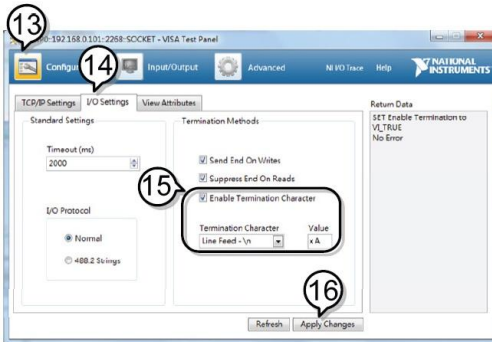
13
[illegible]0::192.168.0.101::2268::SOCKET - VISA Test Panel

Configu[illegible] 14 Input/Output Advanced NI I/O Trace Help NATIONAL INSTRUMENTS

TCP/IP Settings I/O Settings View Attributes

Standard Settings

Timeout (ms)
2000

I/O Protocol

Normal
488.2 Strings

Termination Methods

Send End On Writes
Suppress End On Reads
15 Enable Termination Character

Termination Character
Line Feed - \n

Value
x A

Return Data
SET Enable Termination to VI_TRUE
No Error

16

Refresh Apply Changes